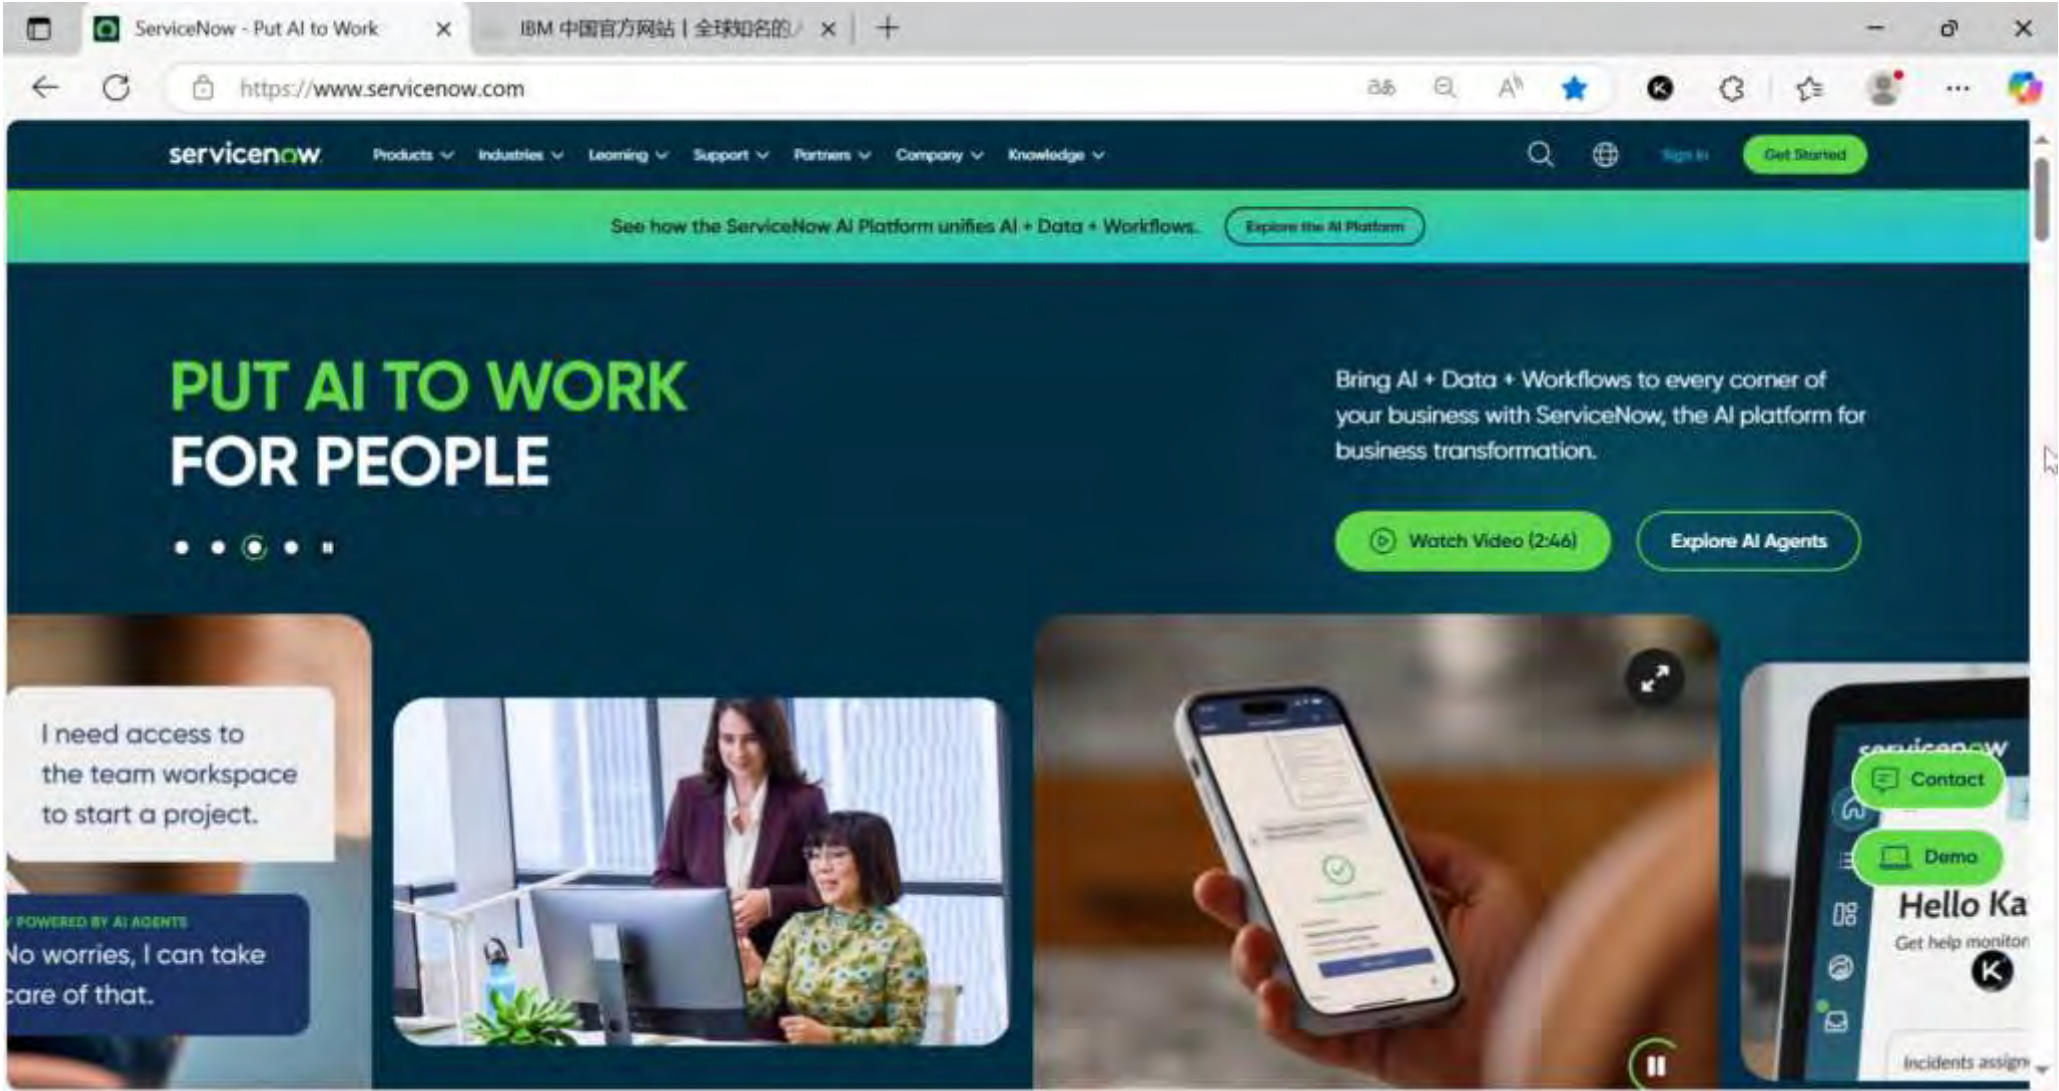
ServiceNow - Put AI to Work
IBM 中国官方网站 | 全球知名的/

https://www.servicenow.com

servicenow
Products Industries Learning Support Partners Company Knowledge
Sign In
Get Started

See how the ServiceNow AI Platform unifies AI + Data + Workflows.
Explore the AI Platform

PUT AI TO WORK
FOR PEOPLE

Bring AI + Data + Workflows to every corner of your business with ServiceNow, the AI platform for business transformation.

Watch Video (2:46)
Explore AI Agents

I need access to the team workspace to start a project.

POWERED BY AI AGENTS
No worries, I can take care of that.

servicenow
Contact
Demo
Hello Ka
Get help monitor
Incidents assign